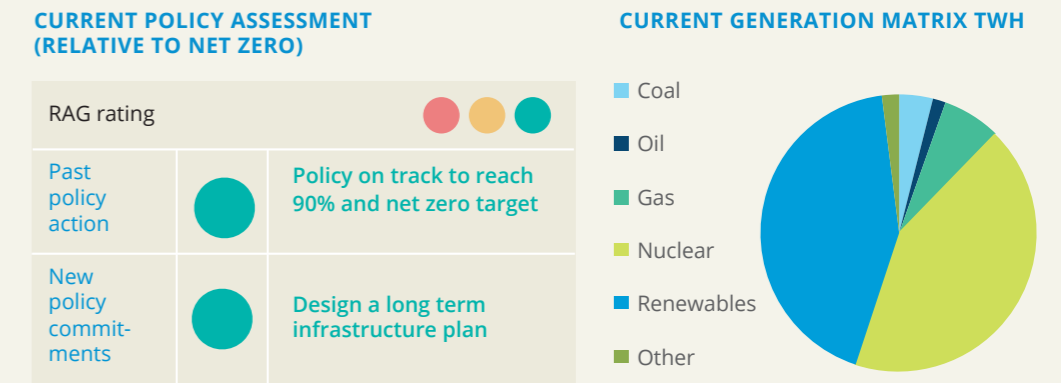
CURRENT POLICY ASSESSMENT (RELATIVE TO NET ZERO)

| RAG rating | | |
|---|---|---|
| Past policy action | | Policy on track to reach 90% and net zero target |
| New policy commitments | | Design a long term infrastructure plan |

CURRENT GENERATION MATRIX TWH

Coal
Oil
Gas
Nuclear
Renewables
Other